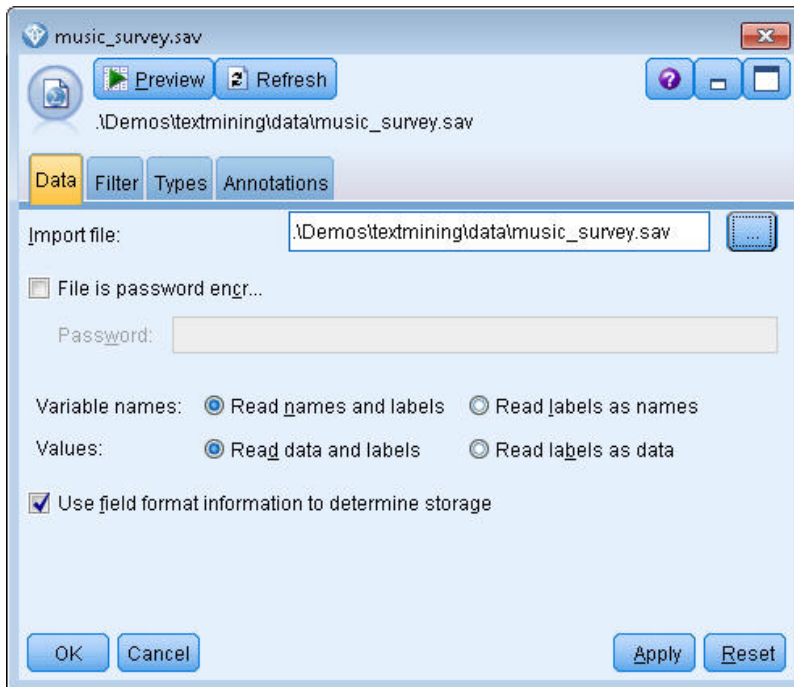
music_survey.sav

Preview
Refresh

.\Demos\textmining\data\music_survey.sav

Data
Filter
Types
Annotations

Import file: .\Demos\textmining\data\music_survey.sav ...

File is password encr...

Password:

Variable names: Read names and labels Read labels as names

Values: Read data and labels Read labels as data

Use field format information to determine storage

OK
Cancel
Apply
Reset